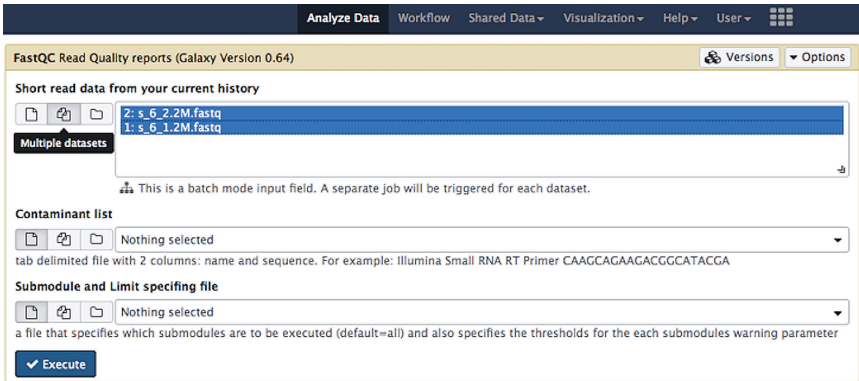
Analyze Data Workflow Shared Data▾ Visualization▾ Help▾ User▾

FastQC Read Quality reports (Galaxy Version 0.64)

Versions ▾ Options

Short read data from your current history

Multiple datasets

2: s_6_2.2M.fastq
1: s_6_1.2M.fastq

This is a batch mode input field. A separate job will be triggered for each dataset.

Contaminant list

Nothing selected

tab delimited file with 2 columns: name and sequence. For example: Illumina Small RNA RT Primer CAAGCAGAAGACGGCATACGA

Submodule and Limit specifing file

Nothing selected

a file that specifies which submodules are to be executed (default=all) and also specifies the thresholds for the each submodules warning parameter

✔ Execute